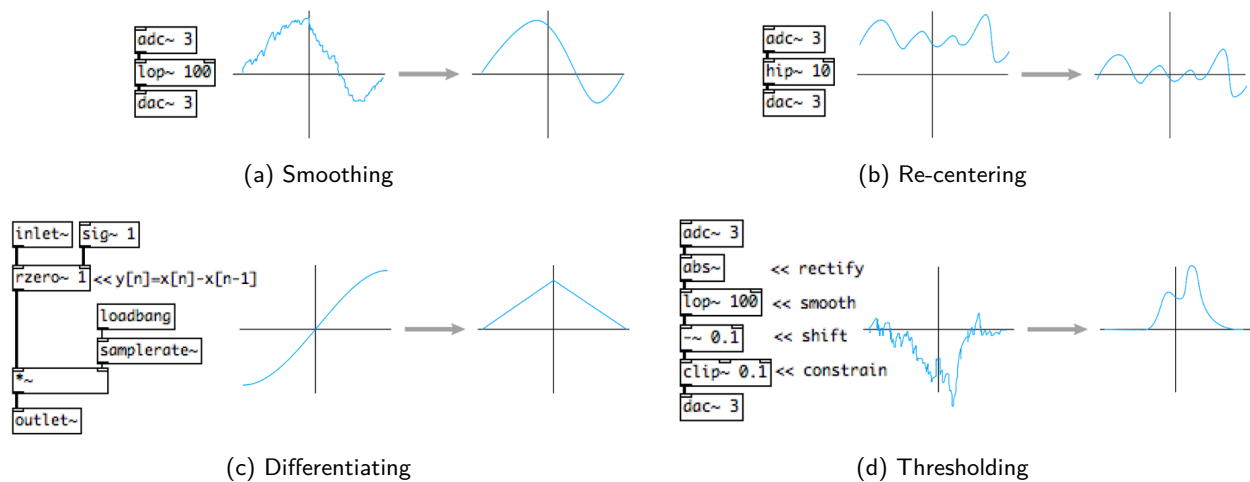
adc~ 3
lop~ 100
dac~ 3

(a) Smoothing

adc~ 3
hip~ 10
dac~ 3

(b) Re-centering

inlet~
sig~ 1
rzero~ 1 << y[n]=x[n]-x[n-1]
loadbang
samplerate~
*~
outlet~

(c) Differentiating

adc~ 3
abs~ << rectify
lop~ 100 << smooth
-~ 0.1 << shift
clip~ 0.1 << constrain
dac~ 3

(d) Thresholding